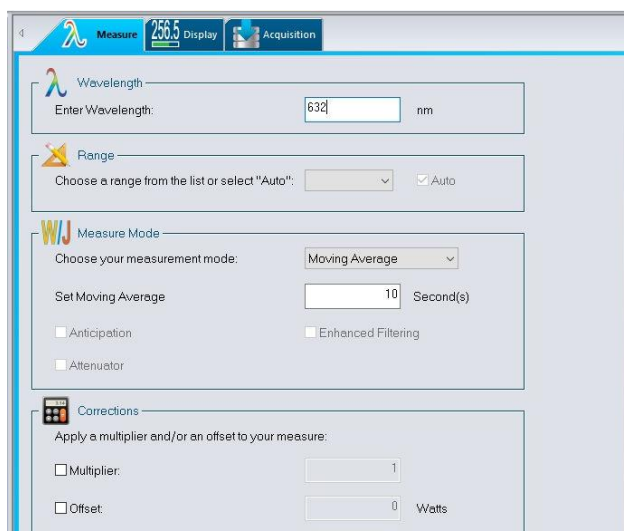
Measure 256.5 Display Acquisition

Wavelength
Enter Wavelength: 632 nm

Range
Choose a range from the list or select "Auto": Auto

Measure Mode
Choose your measurement mode: Moving Average
Set Moving Average 10 Second(s)
Anticipation
Enhanced Filtering
Attenuator

Corrections
Apply a multiplier and/or an offset to your measure:
Multiplier: 1
Offset: 0 Watts